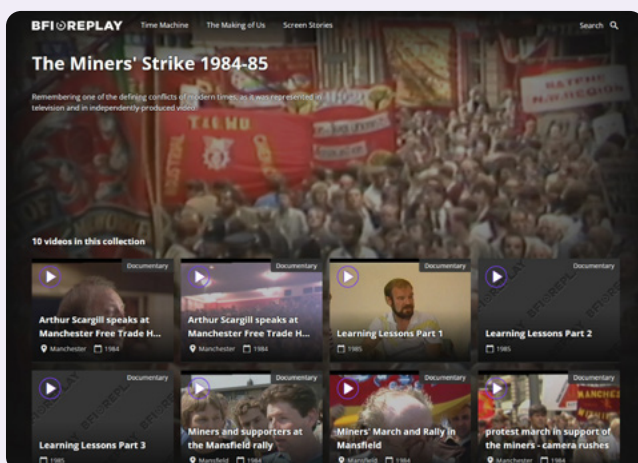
BFI REPLAY Time Machine The Making of Us Screen Stories Search

The Miners' Strike 1984-85

Remembering one of the defining conflicts of modern times, as it was represented in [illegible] television and in independently-produced video.

10 videos in this collection

Documentary
Arthur Scargill speaks at Manchester Free Trade H...
Manchester 1984

Documentary
Arthur Scargill speaks at Manchester Free Trade H...
Manchester 1984

Documentary
Learning Lessons Part 1
1985

Documentary
Learning Lessons Part 2
1985

Documentary
Learning Lessons Part 3
1985

Documentary
Miners and supporters at the Mansfield rally
Mansfield 1984

Documentary
Miners' March and Rally in Mansfield
Mansfield 1984

Documentary
protest march in support of the miners - camera rushes
Manchester 1984